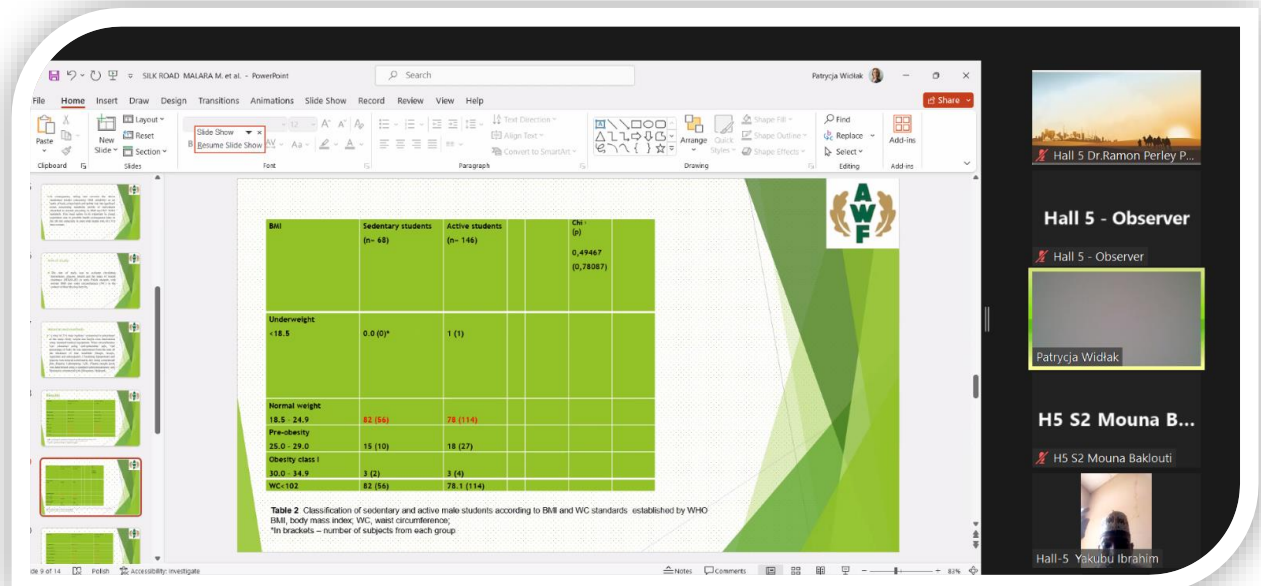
SILK ROAD MALARA M. et al. - PowerPoint

Search

Patrycja Widłak

File Home Insert Draw Design Transitions Animations Slide Show Record Review View Help

Share

Paste
Clipboard
New Slide
Layout
Reset
Section
Slides
Slide Show
Resume Slide Show
Font
Text Direction
Align Text
Convert to SmartArt
Paragraph
Arrange
Quick Styles
Shape Fill
Shape Outline
Shape Effects
Drawing
Find
Replace
Select
Editing
Add-ins
Add-ins

| BMI | Sedentary students (n= 68) | Active students (n= 146) | | | Chi (p) 0,49467 (0,78087) | |
|---|---|---|---|---|---|---|
| Underweight <18.5 | 0.0 (0)* | 1 (1) | | | | |
| Normal weight 18.5 - 24.9 | 82 (56) | 78 (114) | | | | |
| Pre-obesity 25.0 - 29.0 | 15 (10) | 18 (27) | | | | |
| Obesity class I 30.0 - 34.9 | 3 (2) | 3 (4) | | | | |
| WC<102 | 82 (56) | 78.1 (114) | | | | |

Table 2 Classification of sedentary and active male students according to BMI and WC standards established by WHO
BMI, body mass index; WC, waist circumference;
*In brackets – number of subjects from each group

AWF

Hall 5 Dr.Ramon Perley P...
Hall 5 - Observer
Hall 5 - Observer
Patrycja Widłak
H5 S2 Mouna B...
H5 S2 Mouna Baklouti
Hall-5 Yakubu Ibrahim

ide 9 of 14 Polish Accessibility: Investigate Notes Comments 83%